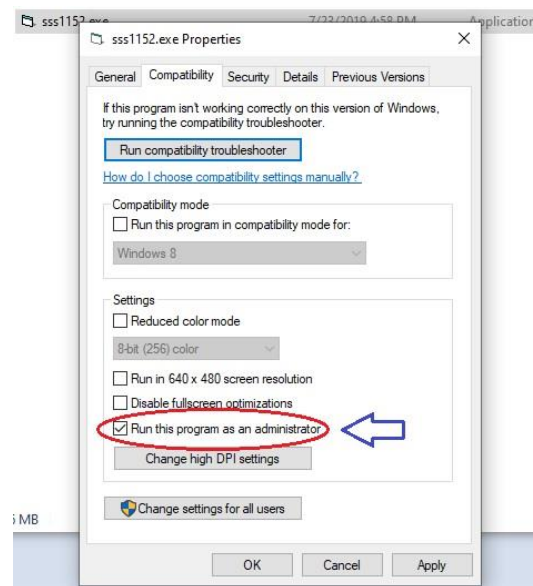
sss1152.exe 7/23/2019 4:58 PM Application

sss1152.exe Properties

×

General | Compatibility | Security | Details | Previous Versions

If this program isn't working correctly on this version of Windows, try running the compatibility troubleshooter.

Run compatibility troubleshooter

How do I choose compatibility settings manually?

Compatibility mode

Run this program in compatibility mode for:

Windows 8

Settings

Reduced color mode

8-bit (256) color

Run in 640 x 480 screen resolution

Disable fullscreen optimizations

Run this program as an administrator

Change high DPI settings

Change settings for all users

OK | Cancel | Apply

MB